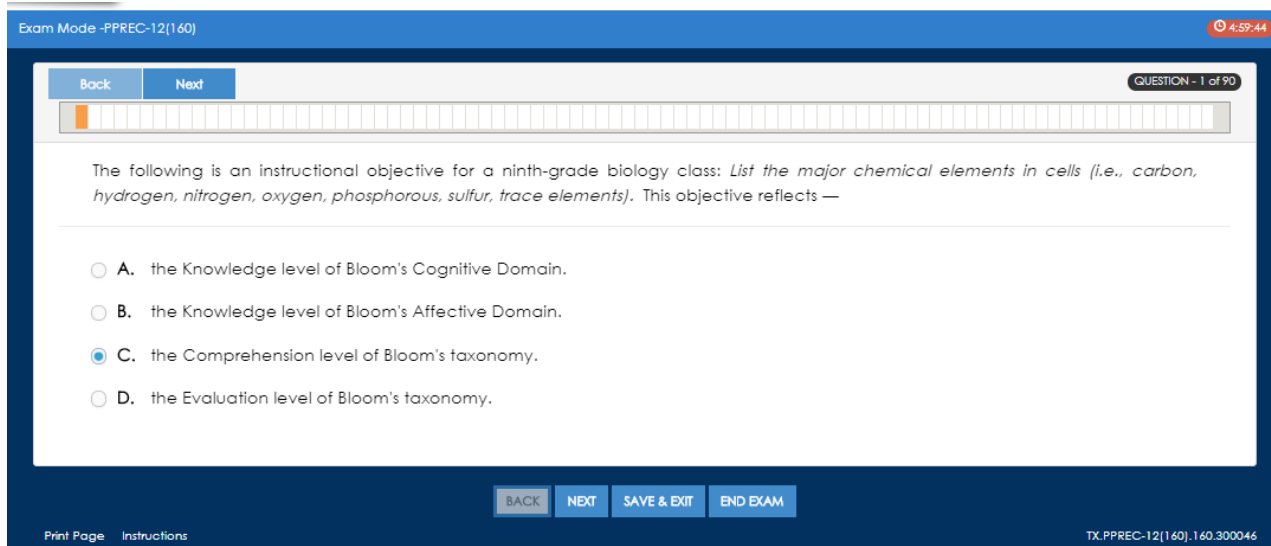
Exam Mode -PPREC-12(160)

4:59:44

Back Next

QUESTION - 1 of 90

The following is an instructional objective for a ninth-grade biology class: *List the major chemical elements in cells (i.e., carbon, hydrogen, nitrogen, oxygen, phosphorous, sulfur, trace elements).* This objective reflects —

A. the Knowledge level of Bloom's Cognitive Domain.

B. the Knowledge level of Bloom's Affective Domain.

C. the Comprehension level of Bloom's taxonomy.

D. the Evaluation level of Bloom's taxonomy.

BACK NEXT SAVE & EXIT END EXAM

Print Page Instructions

TX.PPREC-12(160).160.300046